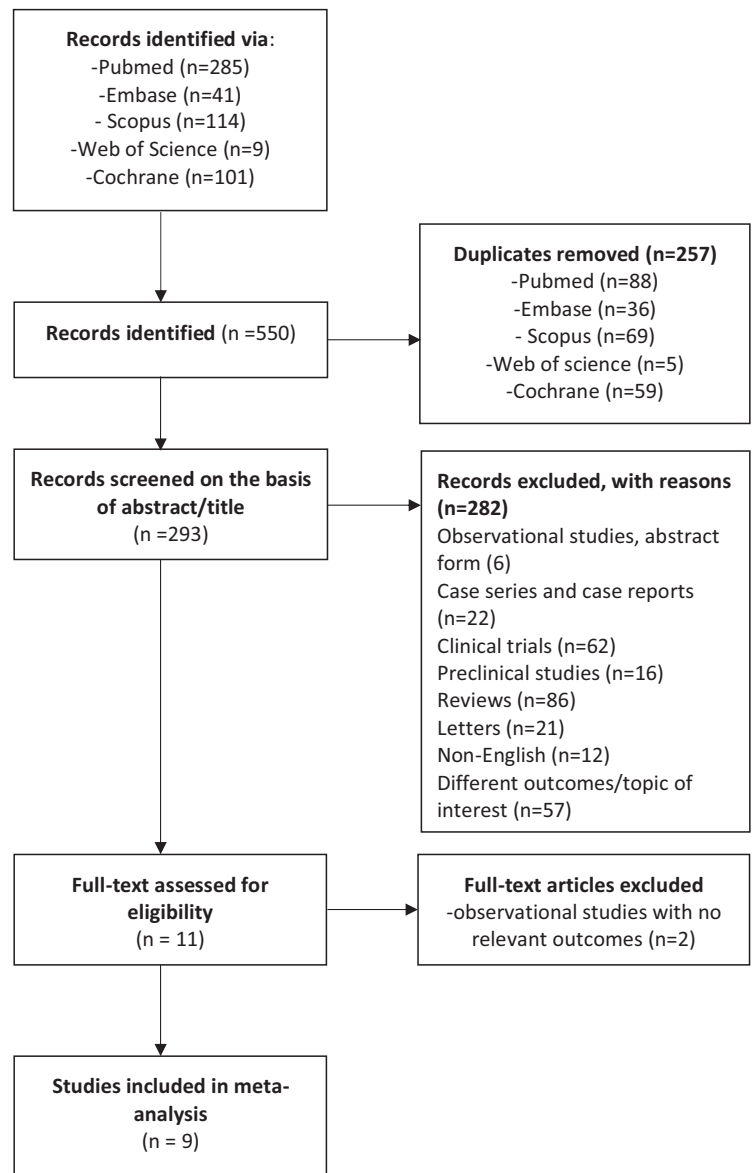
**Records identified via**:
-Pubmed (n=285)
-Embase (n=41)
- Scopus (n=114)
-Web of Science (n=9)
-Cochrane (n=101)

**Records identified** (n =550)

**Duplicates removed (n=257)**
-Pubmed (n=88)
-Embase (n=36)
- Scopus (n=69)
-Web of science (n=5)
-Cochrane (n=59)

**Records screened on the basis of abstract/title**
(n =293)

**Records excluded, with reasons (n=282)**
Observational studies, abstract form (6)
Case series and case reports (n=22)
Clinical trials (n=62)
Preclinical studies (n=16)
Reviews (n=86)
Letters (n=21)
Non-English (n=12)
Different outcomes/topic of interest (n=57)

**Full-text assessed for eligibility**
(n = 11)

**Full-text articles excluded**
-observational studies with no relevant outcomes (n=2)

**Studies included in meta-analysis**
(n = 9)